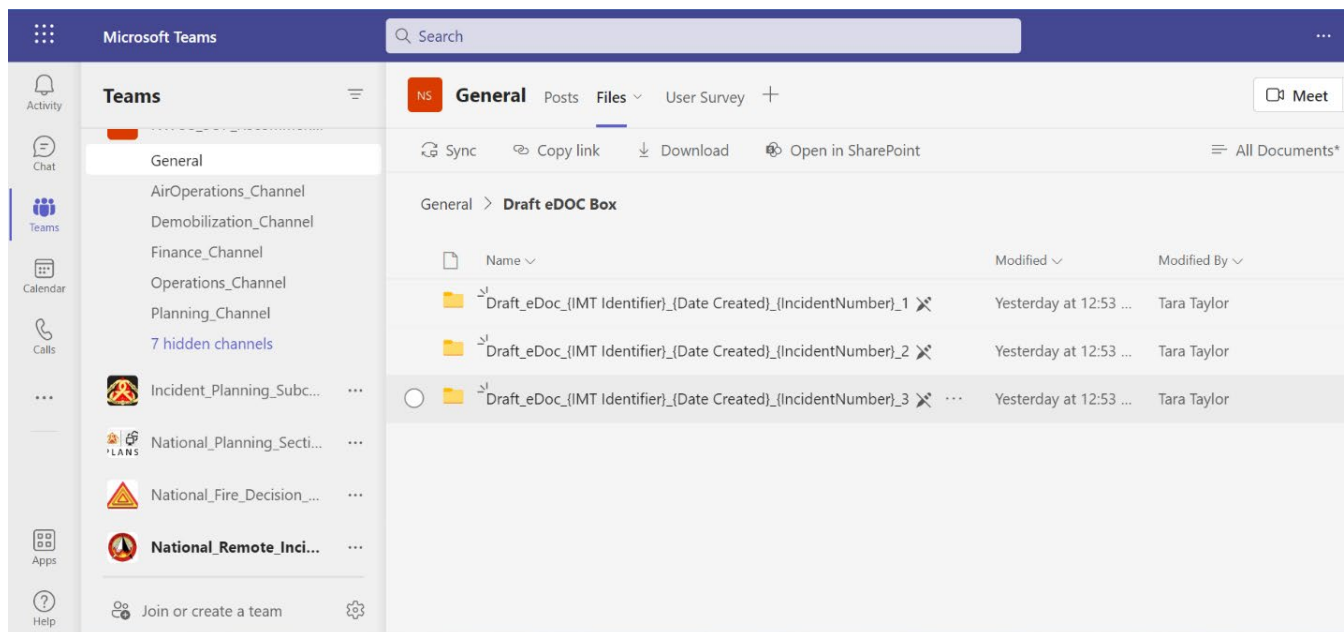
Microsoft Teams

Search

...

Activity

Chat

Teams

Calendar

Calls

...

Apps

Help

Teams

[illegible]

General

AirOperations_Channel

Demobilization_Channel

Finance_Channel

Operations_Channel

Planning_Channel

7 hidden channels

Incident_Planning_Subc... ...

PLANS National_Planning_Secti... ...

National_Fire_Decision_... ...

National_Remote_Inci... ...

Join or create a team

NS General Posts Files User Survey +

Meet

Sync Copy link Download Open in SharePoint

All Documents*

General > Draft eDOC Box

| Name | Modified | Modified By |
|---|---|---|
| Draft_eDoc_{IMT Identifier}_{Date Created}_{IncidentNumber}_1 | Yesterday at 12:53 ... | Tara Taylor |
| Draft_eDoc_{IMT Identifier}_{Date Created}_{IncidentNumber}_2 | Yesterday at 12:53 ... | Tara Taylor |
| Draft_eDoc_{IMT Identifier}_{Date Created}_{IncidentNumber}_3 ... | Yesterday at 12:53 ... | Tara Taylor |